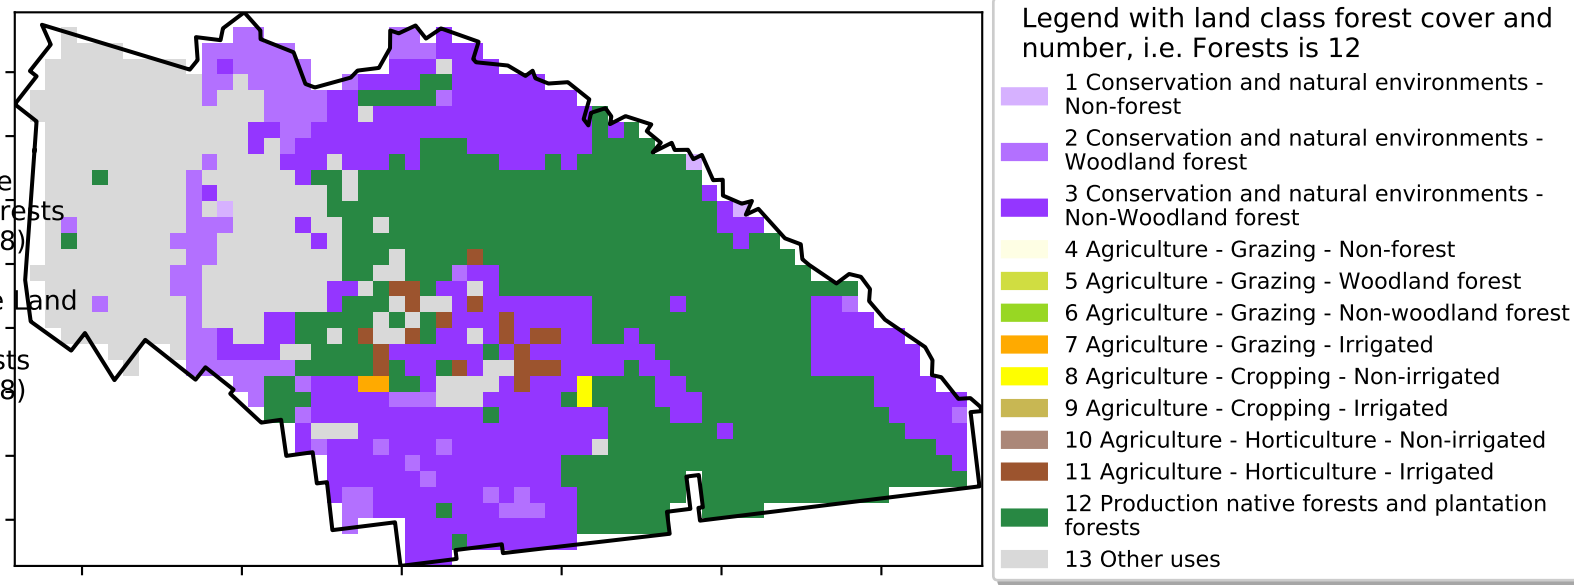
e
rests
8)
e Land
sts
8)

Legend with land class forest cover and number, i.e. Forests is 12

1 Conservation and natural environments - Non-forest
2 Conservation and natural environments - Woodland forest
3 Conservation and natural environments - Non-Woodland forest
4 Agriculture - Grazing - Non-forest
5 Agriculture - Grazing - Woodland forest
6 Agriculture - Grazing - Non-woodland forest
7 Agriculture - Grazing - Irrigated
8 Agriculture - Cropping - Non-irrigated
9 Agriculture - Cropping - Irrigated
10 Agriculture - Horticulture - Non-irrigated
11 Agriculture - Horticulture - Irrigated
12 Production native forests and plantation forests
13 Other uses